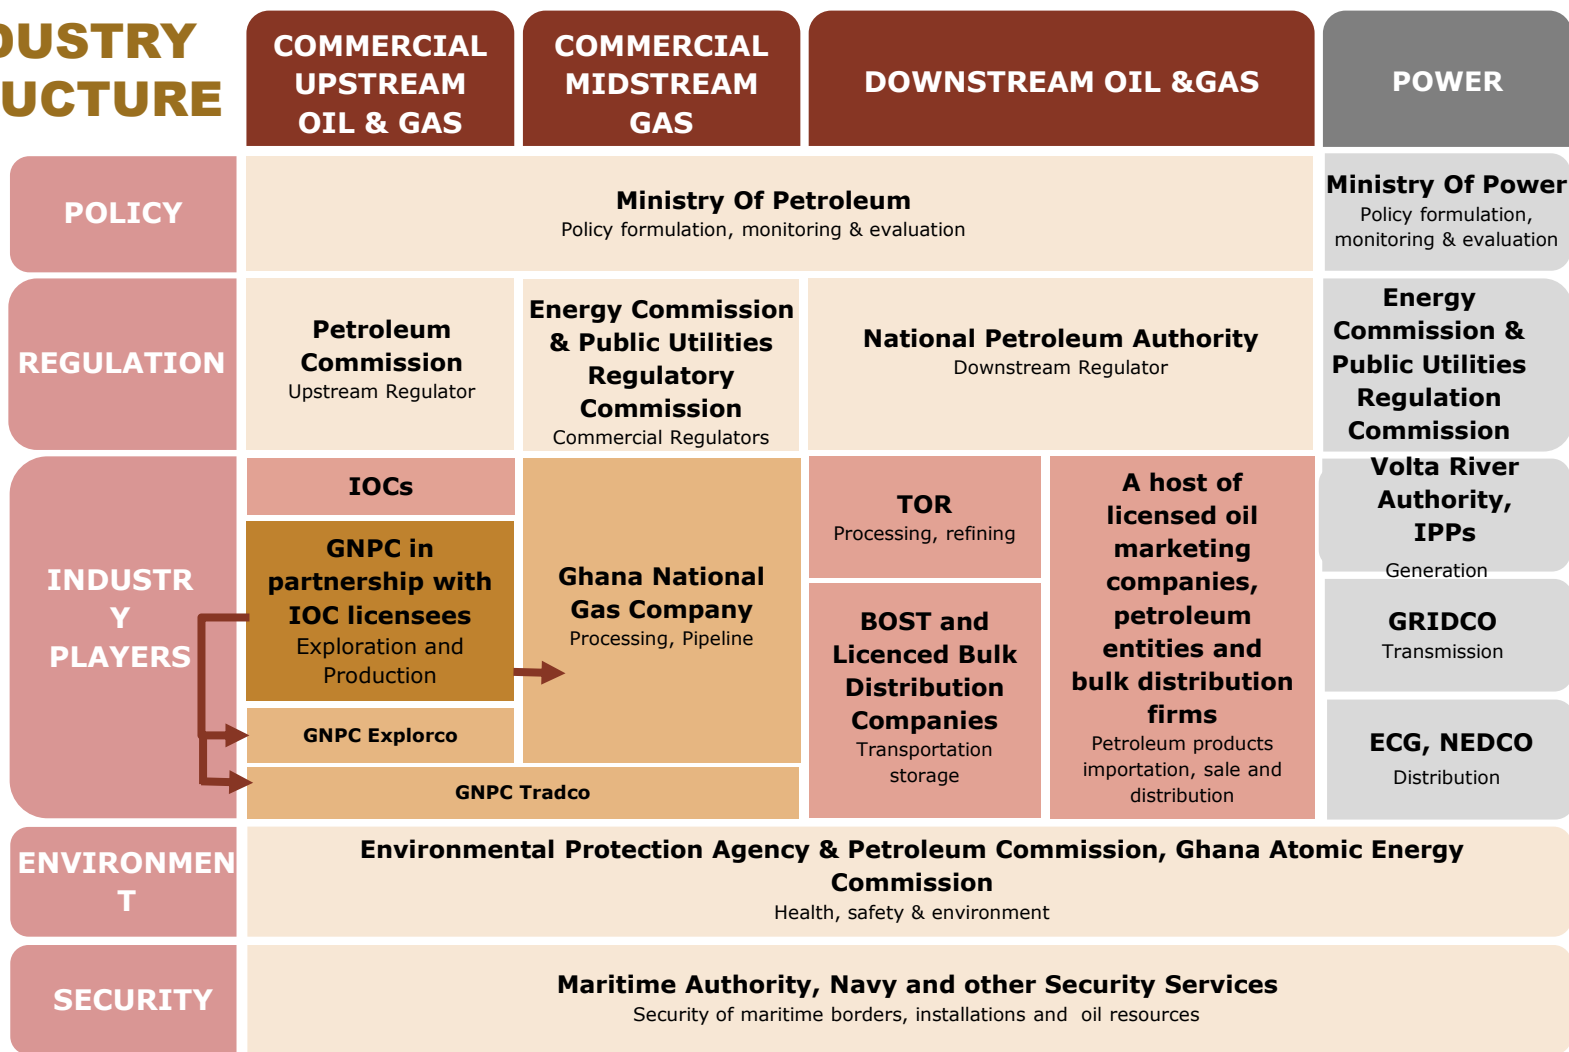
USTRY UCTURE

COMMERCIAL UPSTREAM OIL & GAS

COMMERCIAL MIDSTREAM GAS

DOWNSTREAM OIL &GAS

POWER

POLICY

Ministry Of Petroleum
Policy formulation, monitoring & evaluation

Ministry Of Power
Policy formulation, monitoring & evaluation

REGULATION

Petroleum Commission
Upstream Regulator

Energy Commission & Public Utilities Regulatory Commission
Commercial Regulators

National Petroleum Authority
Downstream Regulator

Energy Commission & Public Utilities Regulation Commission

INDUSTR Y PLAYERS

IOCs

GNPC in partnership with IOC licensees
Exploration and Production

GNPC Explorco

GNPC Tradco

Ghana National Gas Company
Processing, Pipeline

TOR
Processing, refining

BOST and Licenced Bulk Distribution Companies
Transportation storage

A host of licensed oil marketing companies, petroleum entities and bulk distribution firms
Petroleum products importation, sale and distribution

Volta River Authority, IPPs
Generation

GRIDCO
Transmission

ECG, NEDCO
Distribution

ENVIRONMEN T

Environmental Protection Agency & Petroleum Commission, Ghana Atomic Energy Commission
Health, safety & environment

SECURITY

Maritime Authority, Navy and other Security Services
Security of maritime borders, installations and oil resources